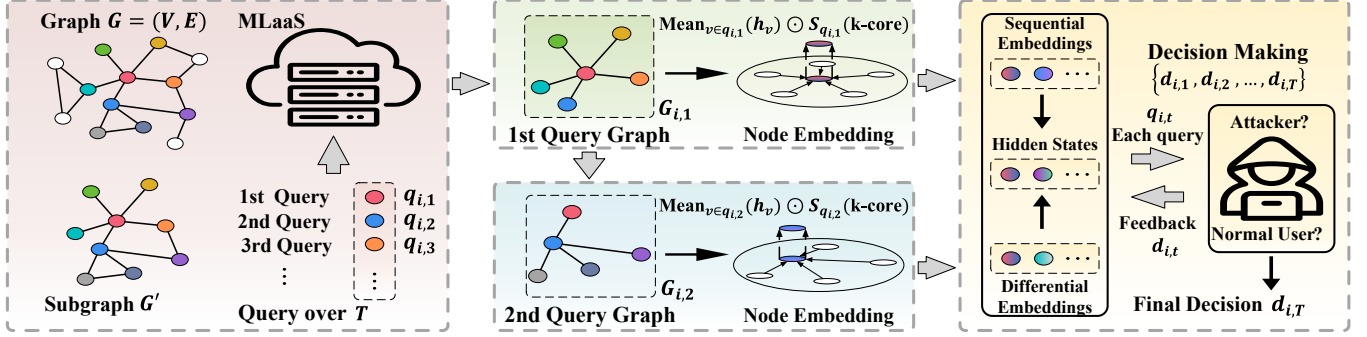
Graph $G = (V, E)$

MLaaS

Subgraph $G'$

1st Query $q_{i,1}$
2nd Query $q_{i,2}$
3rd Query $q_{i,3}$
⋮
⋮

Query over $T$

$\text{Mean}_{v \in q_{i,1}}(h_v) \odot S_{q_{i,1}}(\text{k-core})$

$G_{i,1}$

1st Query Graph

Node Embedding

$\text{Mean}_{v \in q_{i,2}}(h_v) \odot S_{q_{i,2}}(\text{k-core})$

$G_{i,2}$

2nd Query Graph

Node Embedding

Sequential Embeddings

Hidden States

Differential Embeddings

Decision Making
$\{d_{i,1}, d_{i,2}, \dots, d_{i,T}\}$

$q_{i,t}$
Each query

Feedback
$d_{i,t}$

Attacker?

Normal User?

Final Decision $d_{i,T}$